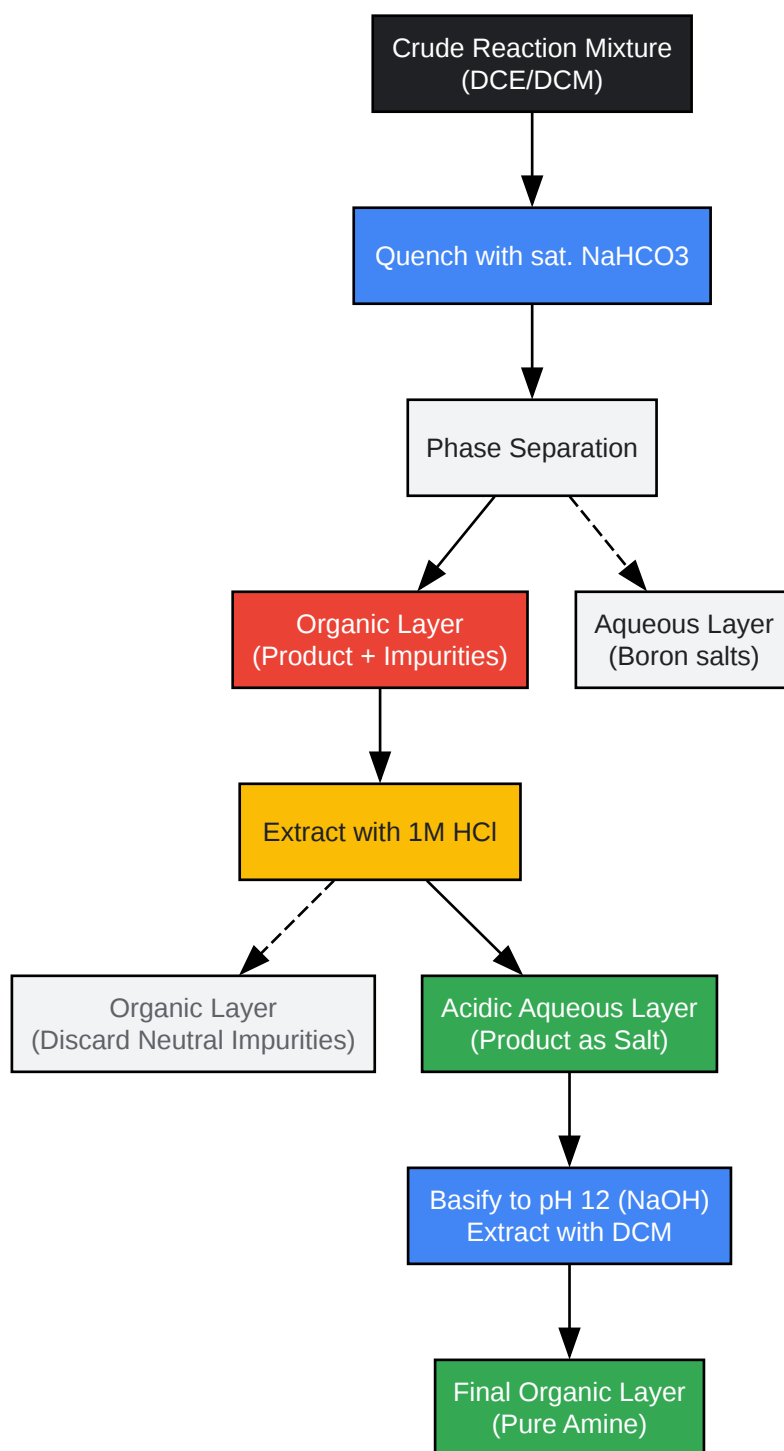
Crude Reaction Mixture
(DCE/DCM)

Quench with sat. NaHCO3

Phase Separation

Organic Layer
(Product + Impurities)

Aqueous Layer
(Boron salts)

Extract with 1M HCl

Organic Layer
(Discard Neutral Impurities)

Acidic Aqueous Layer
(Product as Salt)

Basify to pH 12 (NaOH)
Extract with DCM

Final Organic Layer
(Pure Amine)